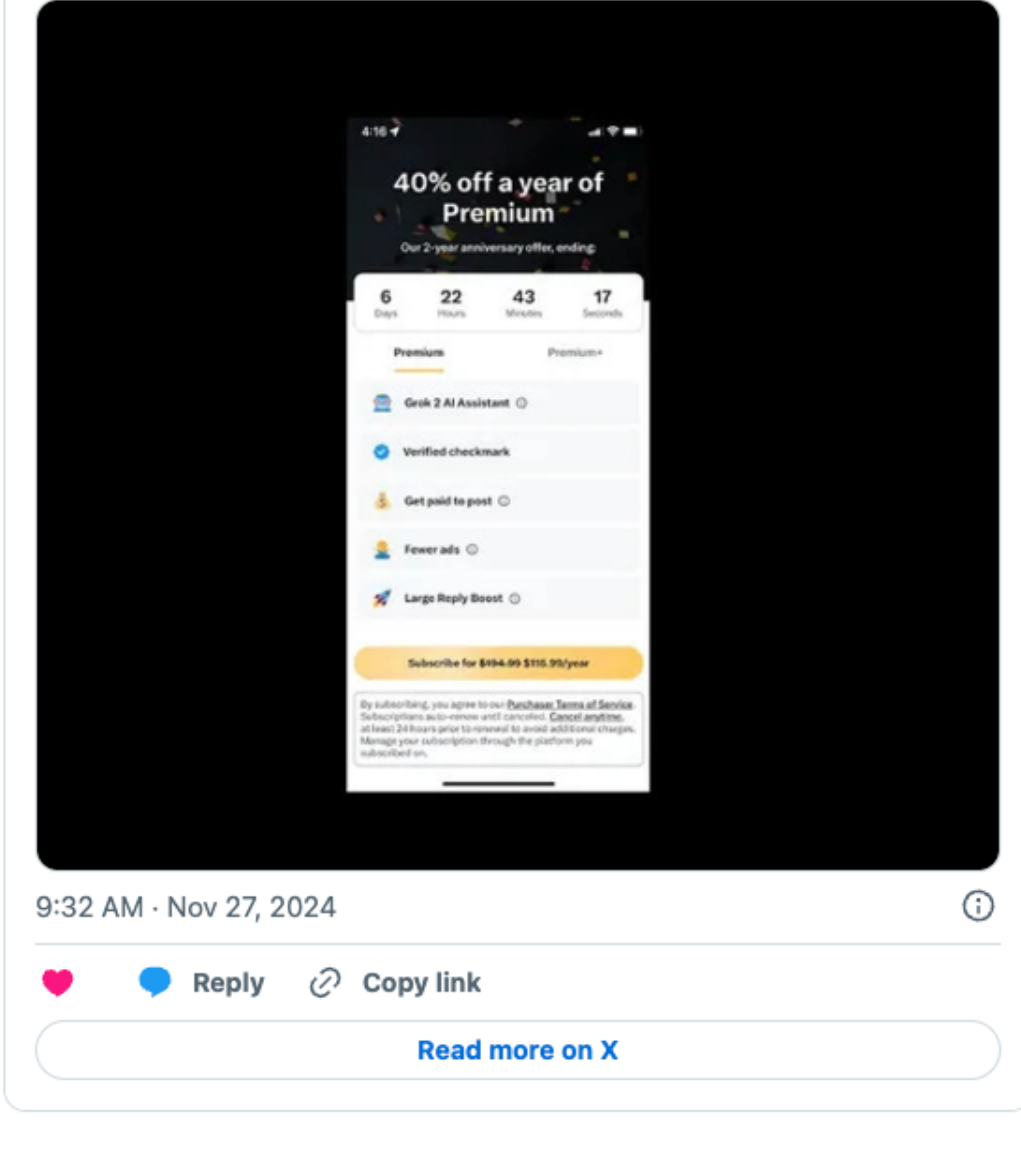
4:16

40% off a year of Premium

Our 2-year anniversary offer, ending:

6 Days 22 Hours 43 Minutes 17 Seconds

Premium Premium+

Grok 2 AI Assistant

Verified checkmark

Get paid to post

Fewer ads

Large Reply Boost

Subscribe for $194.99 $116.99/year

By subscribing, you agree to our Purchaser Terms of Service. Subscriptions auto-renew until canceled. Cancel anytime, at least 24 hours prior to renewal to avoid additional charges. Manage your subscription through the platform you subscribed on.

9:32 AM · Nov 27, 2024

Reply Copy link

Read more on X